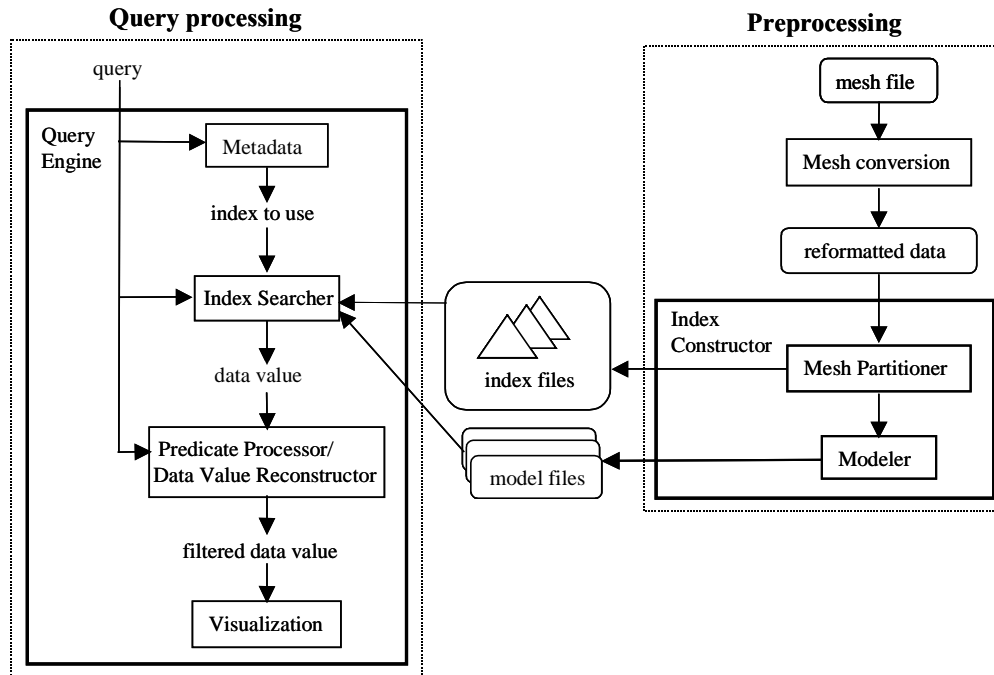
Query processing

query

Query Engine

Metadata

index to use

Index Searcher

data value

Predicate Processor/ Data Value Reconstructor

filtered data value

Visualization

index files

model files

Preprocessing

mesh file

Mesh conversion

reformatted data

Index Constructor

Mesh Partitioner

Modeler